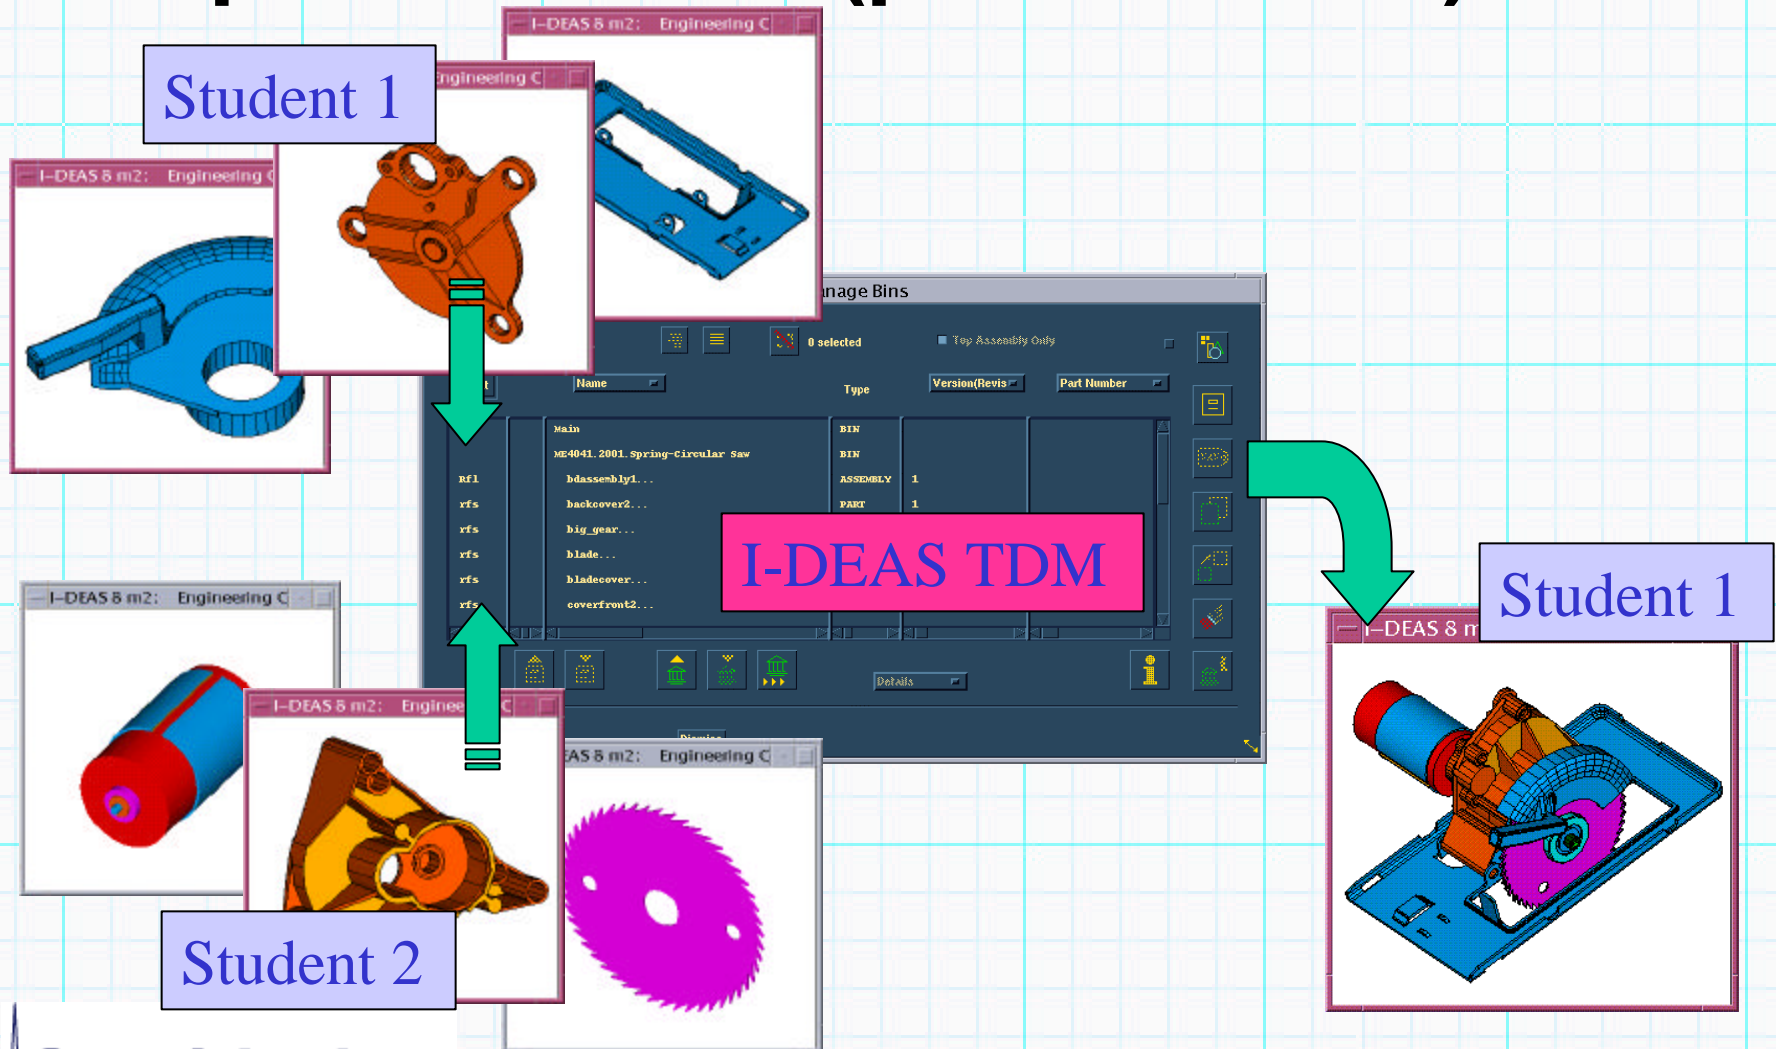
I-DEAS 8 m2: Engineering C

ngineering C

Student 1

I-DEAS 8 m2: Engineering C

nage Bins

0 selected

Top Assembly Only

Name

Type

Version(Revis

Part Number

| | Name | Type | Version | Part Number |
|---|---|---|---|---|
| | Main | BIN | | |
| | ME4041.2001.Spring-Circular Saw | BIN | | |
| Rfl | bdassembly1... | ASSEMBLY | 1 | |
| rfs | backcover2... | PART | 1 | |
| rfs | big_gear... | | | |
| rfs | blade... | | | |
| rfs | bladecover... | | | |
| rfs | coverfront2... | | | |

I-DEAS TDM

Details

I-DEAS 8 m2: Engineering C

I-DEAS 8 m2: Enginee

AS 8 m2: Engineering C

Student 2

I-DEAS 8 m

Student 1